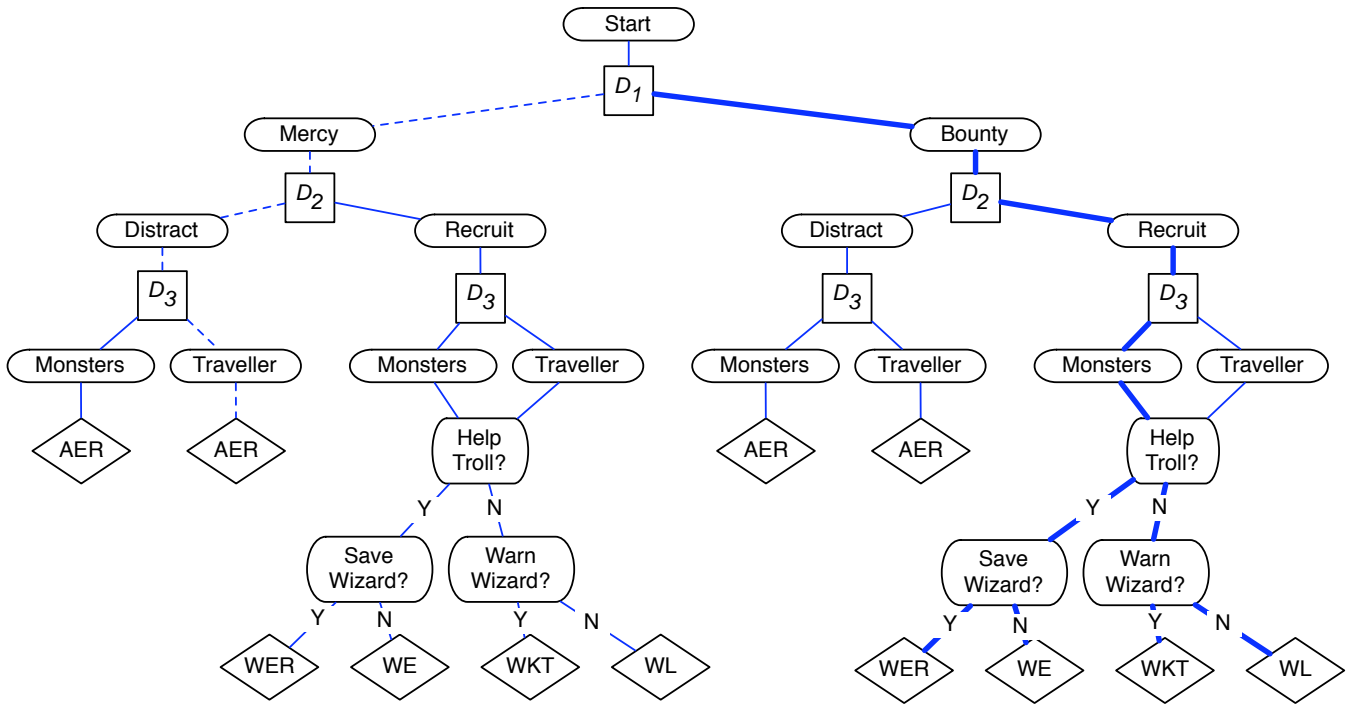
Start

$D_1$

Mercy

Bounty

$D_2$

$D_2$

Distract

Recruit

Distract

Recruit

$D_3$

$D_3$

$D_3$

$D_3$

Monsters

Traveller

Monsters

Traveller

Monsters

Traveller

Monsters

Traveller

AER

AER

Help Troll?

AER

AER

Help Troll?

Y

N

Y

N

Save Wizard?

Warn Wizard?

Save Wizard?

Warn Wizard?

Y

N

Y

N

Y

N

Y

N

WER

WE

WKT

WL

WER

WE

WKT

WL